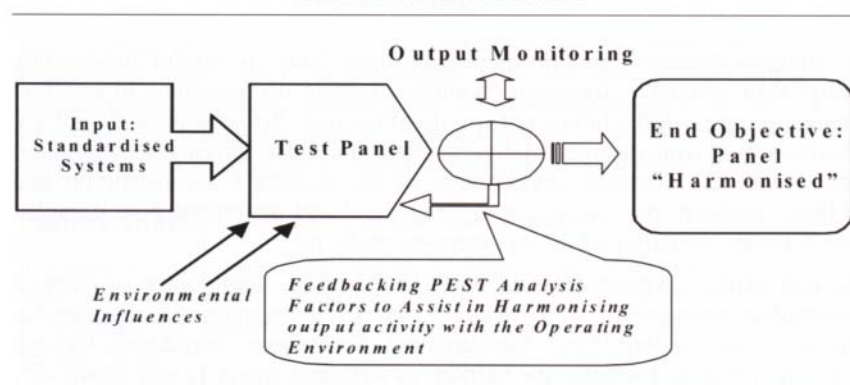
Output Monitoring

Input: Standardised Systems

Test Panel

End Objective: Panel "Harmonised"

Environmental Influences

Feedbacking PEST Analysis Factors to Assist in Harmonising output activity with the Operating Environment